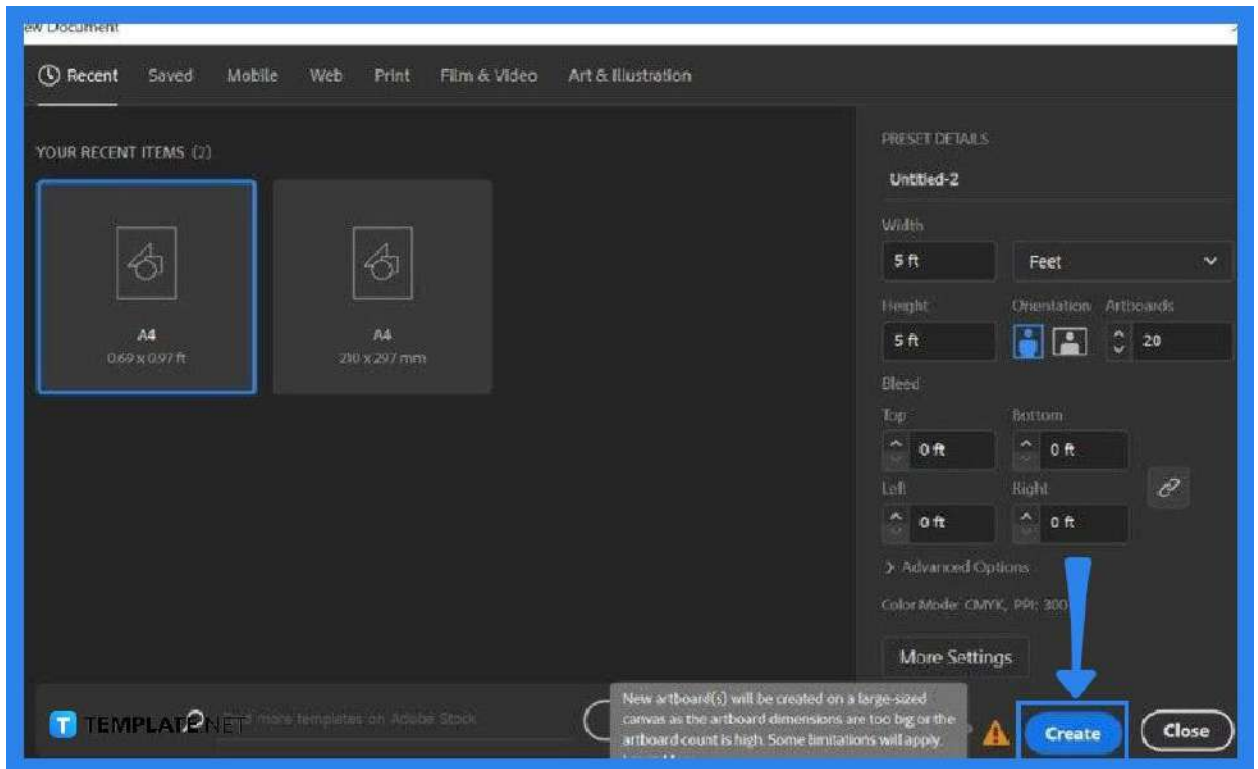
ew Document

Recent Saved Mobile Web Print Film & Video Art & Illustration

YOUR RECENT ITEMS (2)

A4
0.69 x 0.97 ft

A4
210 x 297 mm

PRESET DETAILS

Untitled-2

Width
5 ft
Feet

Height
5 ft

Orientation

Artboards
20

Bleed

Top
0 ft

Bottom
0 ft

Left
0 ft

Right
0 ft

> Advanced Options

Color Mode: CMYK, PPI: 300

More Settings

T TEMPLATE.NET

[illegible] more templates on Adobe Stock

New artboard(s) will be created on a large-sized canvas as the artboard dimensions are too big or the artboard count is high. Some limitations will apply. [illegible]

Create

Close